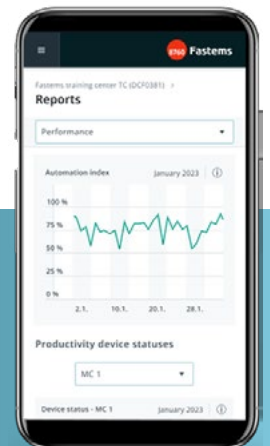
≡ ENG Fastems

Fastems training center TC (OCF0381) >

Reports

Performance ▾

Automation index January 2023 ⓘ

100 %
75 %
50 %
25 %
0 %

2.1. 10.1. 20.1. 28.1.

Productivity device statuses

MC 1 ▾

Device status - MC 1 January 2023 ⓘ